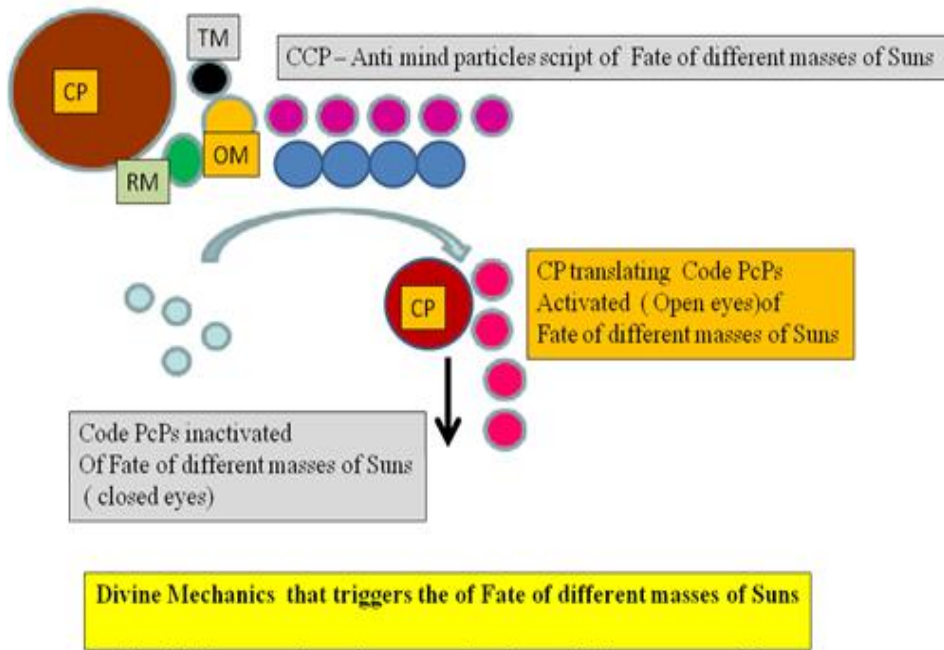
TM

CP

RM

OM

CCP – Anti mind particles script of Fate of different masses of Suns

CP

CP translating Code PcPs Activated ( Open eyes)of Fate of different masses of Suns

Code PcPs inactivated
Of Fate of different masses of Suns
( closed eyes)

Divine Mechanics that triggers the of Fate of different masses of Suns